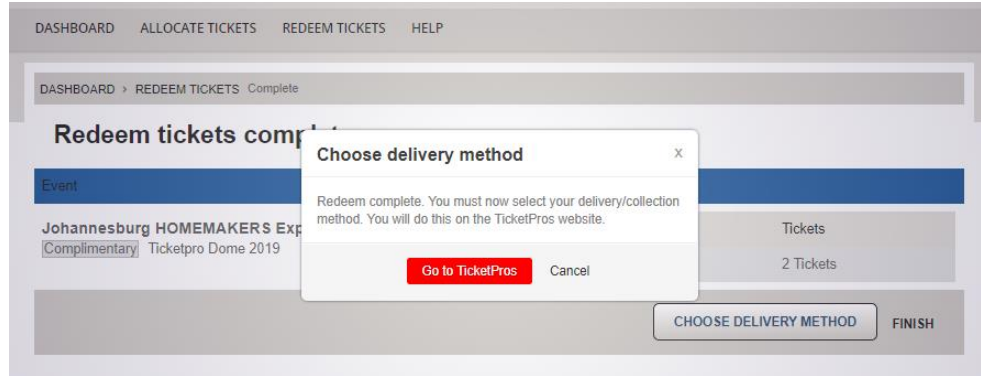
DASHBOARD ALLOCATE TICKETS REDEEM TICKETS HELP

DASHBOARD > REDEEM TICKETS Complete

Redeem tickets comp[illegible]

Event

Johannesburg HOMEMAKERS Exp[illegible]
Complimentary Ticketpro Dome 2019

Tickets
2 Tickets

Choose delivery method
x

Redeem complete. You must now select your delivery/collection method. You will do this on the TicketPros website.

Go to TicketPros Cancel

CHOOSE DELIVERY METHOD FINISH